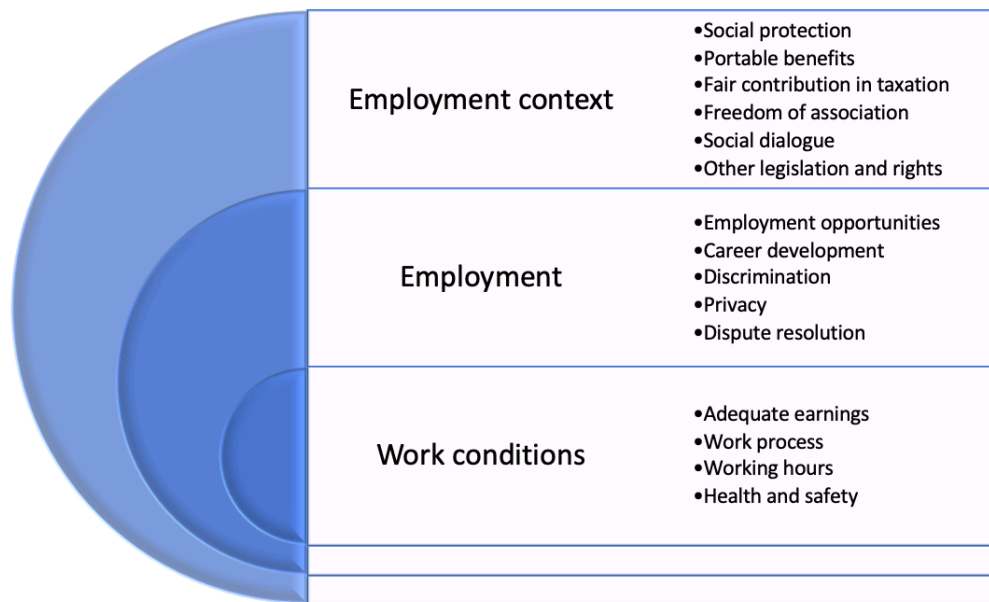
Employment context

•Social protection
•Portable benefits
•Fair contribution in taxation
•Freedom of association
•Social dialogue
•Other legislation and rights

Employment

•Employment opportunities
•Career development
•Discrimination
•Privacy
•Dispute resolution

Work conditions

•Adequate earnings
•Work process
•Working hours
•Health and safety